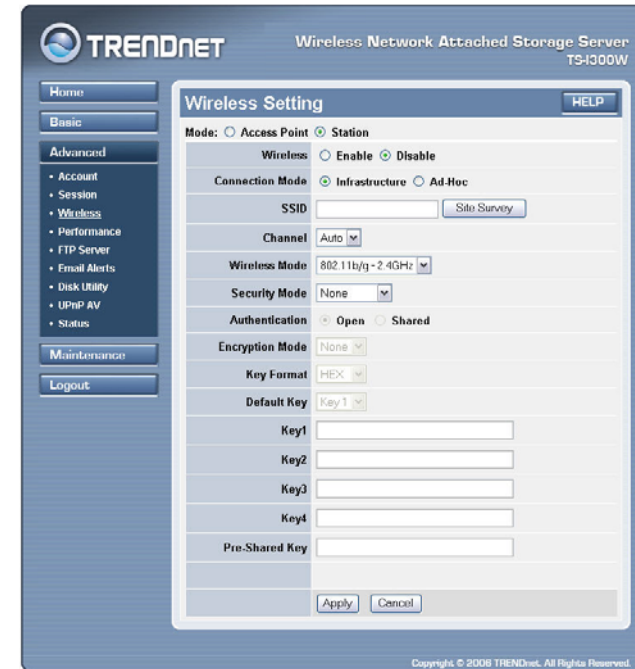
TRENDNET

Wireless Network Attached Storage Server
TS-I300W

Home
Basic
Advanced
• Account
• Session
• Wireless
• Performance
• FTP Server
• Email Alerts
• Disk Utility
• UPnP AV
• Status
Maintenance
Logout

Wireless Setting

HELP

Mode: Access Point Station

| | |
|---|---|
| Wireless | Enable Disable |
| Connection Mode | Infrastructure Ad-Hoc |
| SSID | Site Survey |
| Channel | Auto |
| Wireless Mode | 802.11b/g - 2.4GHz |
| Security Mode | None |
| Authentication | Open Shared |
| Encryption Mode | None |
| Key Format | HEX |
| Default Key | Key 1 |
| Key1 | |
| Key2 | |
| Key3 | |
| Key4 | |
| Pre-Shared Key | |

Apply Cancel

Copyright © 2006 TRENDnet. All Rights Reserved.